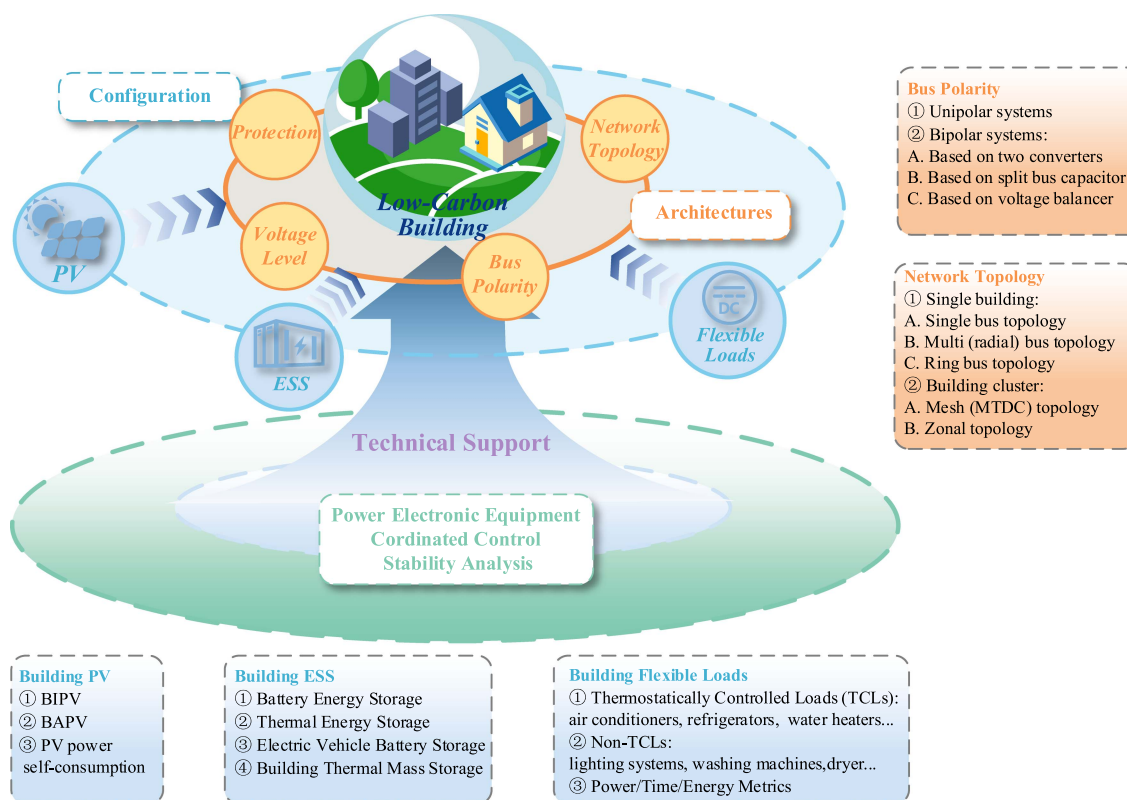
Configuration

Protection

Network Topology

Low-Carbon Building

Architectures

Voltage Level

Bus Polarity

PV

ESS

DC

Flexible Loads

Bus Polarity
① Unipolar systems
② Bipolar systems:
A. Based on two converters
B. Based on split bus capacitor
C. Based on voltage balancer

Network Topology
① Single building:
A. Single bus topology
B. Multi (radial) bus topology
C. Ring bus topology
② Building cluster:
A. Mesh (MTDC) topology
B. Zonal topology

Technical Support

Power Electronic Equipment
Cordinated Control
Stability Analysis

Building PV
① BIPV
② BAPV
③ PV power self-consumption

Building ESS
① Battery Energy Storage
② Thermal Energy Storage
③ Electric Vehicle Battery Storage
④ Building Thermal Mass Storage

Building Flexible Loads
① Thermostatically Controlled Loads (TCLs): air conditioners, refrigerators, water heaters...
② Non-TCLs:
lighting systems, washing machines,dryer...
③ Power/Time/Energy Metrics